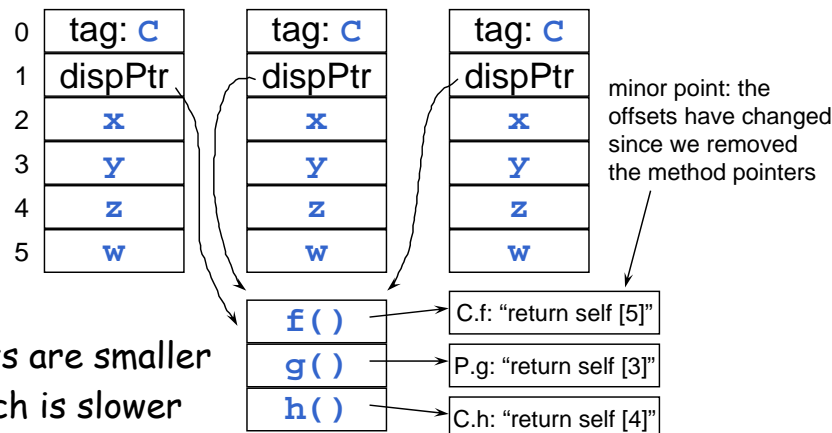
| 0 | tag: C |
|---|---|
| 1 | dispPtr |
| 2 | x |
| 3 | y |
| 4 | z |
| 5 | w |

| tag: C |
|---|
| dispPtr |
| x |
| y |
| z |
| w |

| tag: C |
|---|
| dispPtr |
| x |
| y |
| z |
| w |

minor point: the offsets have changed since we removed the method pointers

f()
g()
h()

C.f: "return self [5]"
P.g: "return self [3]"
C.h: "return self [4]"

s are smaller
ch is slower